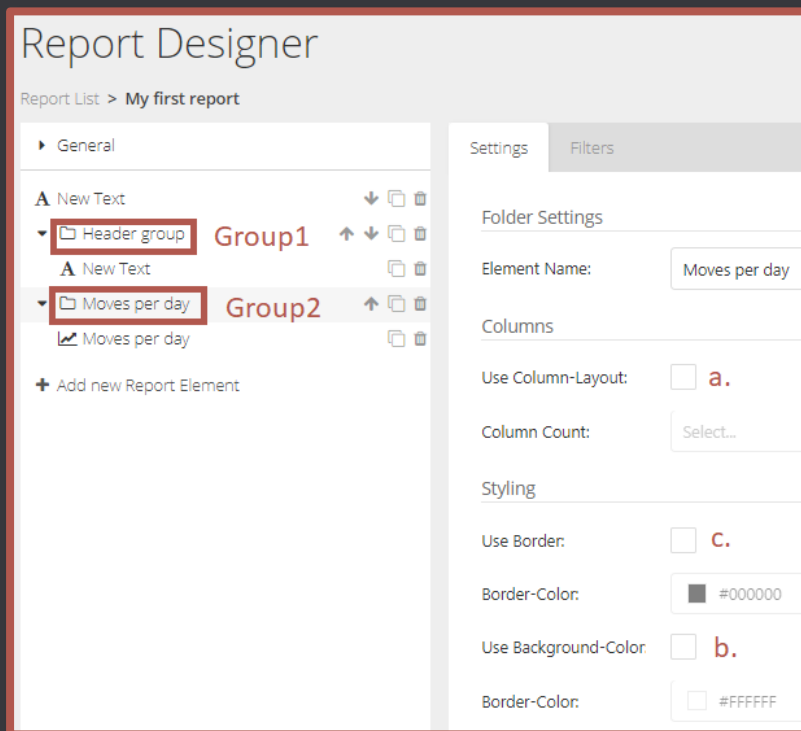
Report Designer

Report List > My first report

General

New Text

Header group Group1

New Text

Moves per day Group2

Moves per day

Add new Report Element

Settings Filters

Folder Settings

Element Name: Moves per day

Columns

Use Column-Layout: a.

Column Count: Select...

Styling

Use Border: c.

Border-Color: #000000

Use Background-Color: b.

Border-Color: #FFFFFF